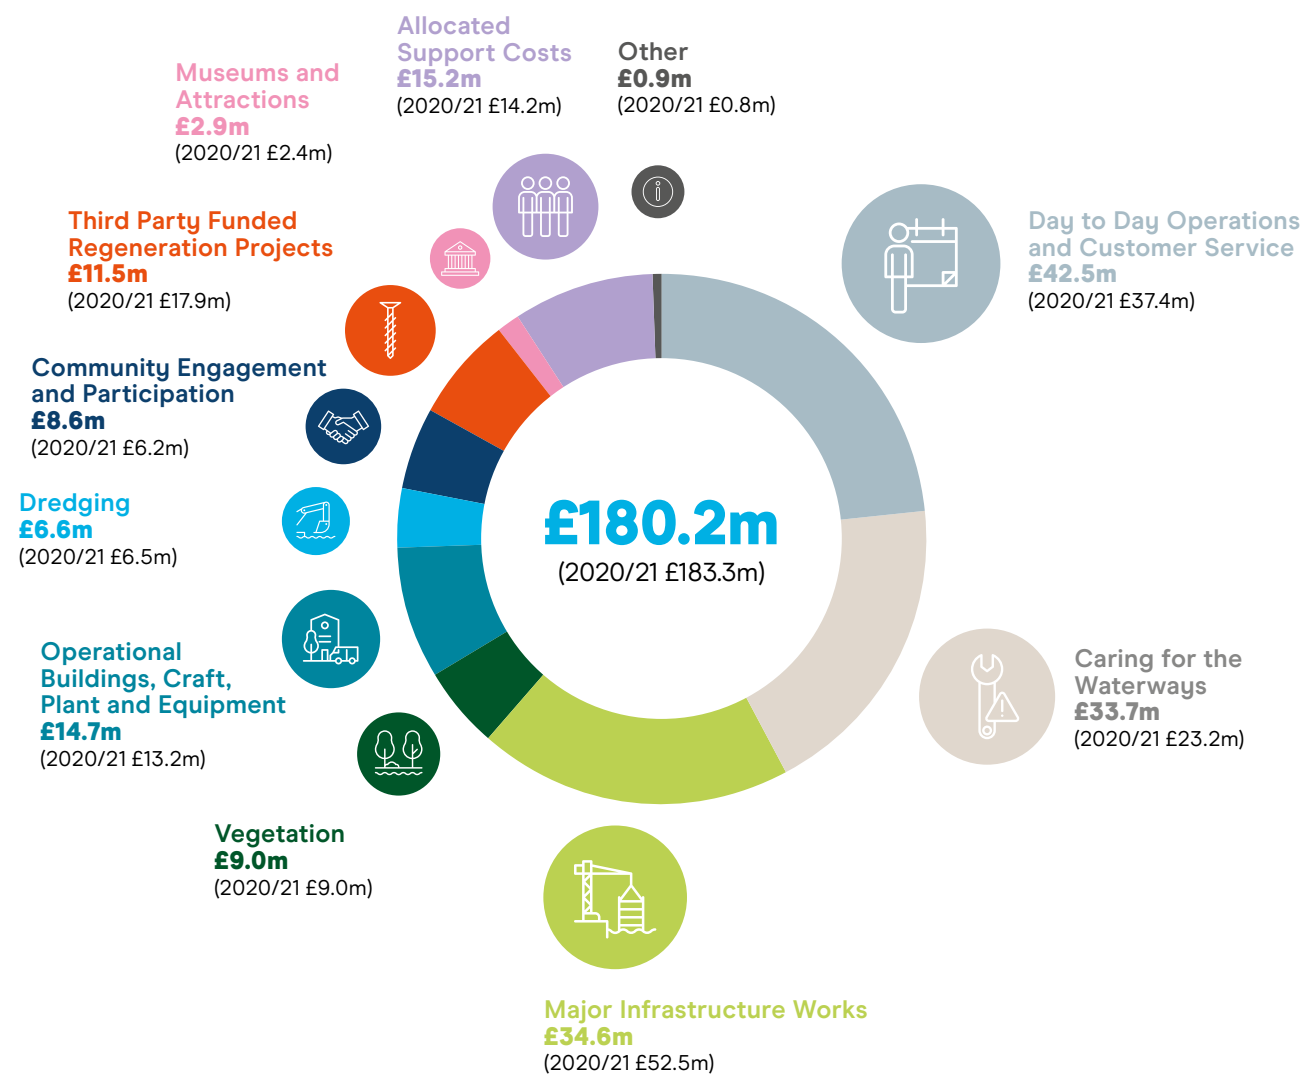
Museums and Attractions
£2.9m
(2020/21 £2.4m)

Allocated Support Costs
£15.2m
(2020/21 £14.2m)

Other
£0.9m
(2020/21 £0.8m)

Third Party Funded Regeneration Projects
£11.5m
(2020/21 £17.9m)

Day to Day Operations and Customer Service
£42.5m
(2020/21 £37.4m)

Community Engagement and Participation
£8.6m
(2020/21 £6.2m)

Dredging
£6.6m
(2020/21 £6.5m)

£180.2m
(2020/21 £183.3m)

Caring for the Waterways
£33.7m
(2020/21 £23.2m)

Operational Buildings, Craft, Plant and Equipment
£14.7m
(2020/21 £13.2m)

Vegetation
£9.0m
(2020/21 £9.0m)

Major Infrastructure Works
£34.6m
(2020/21 £52.5m)